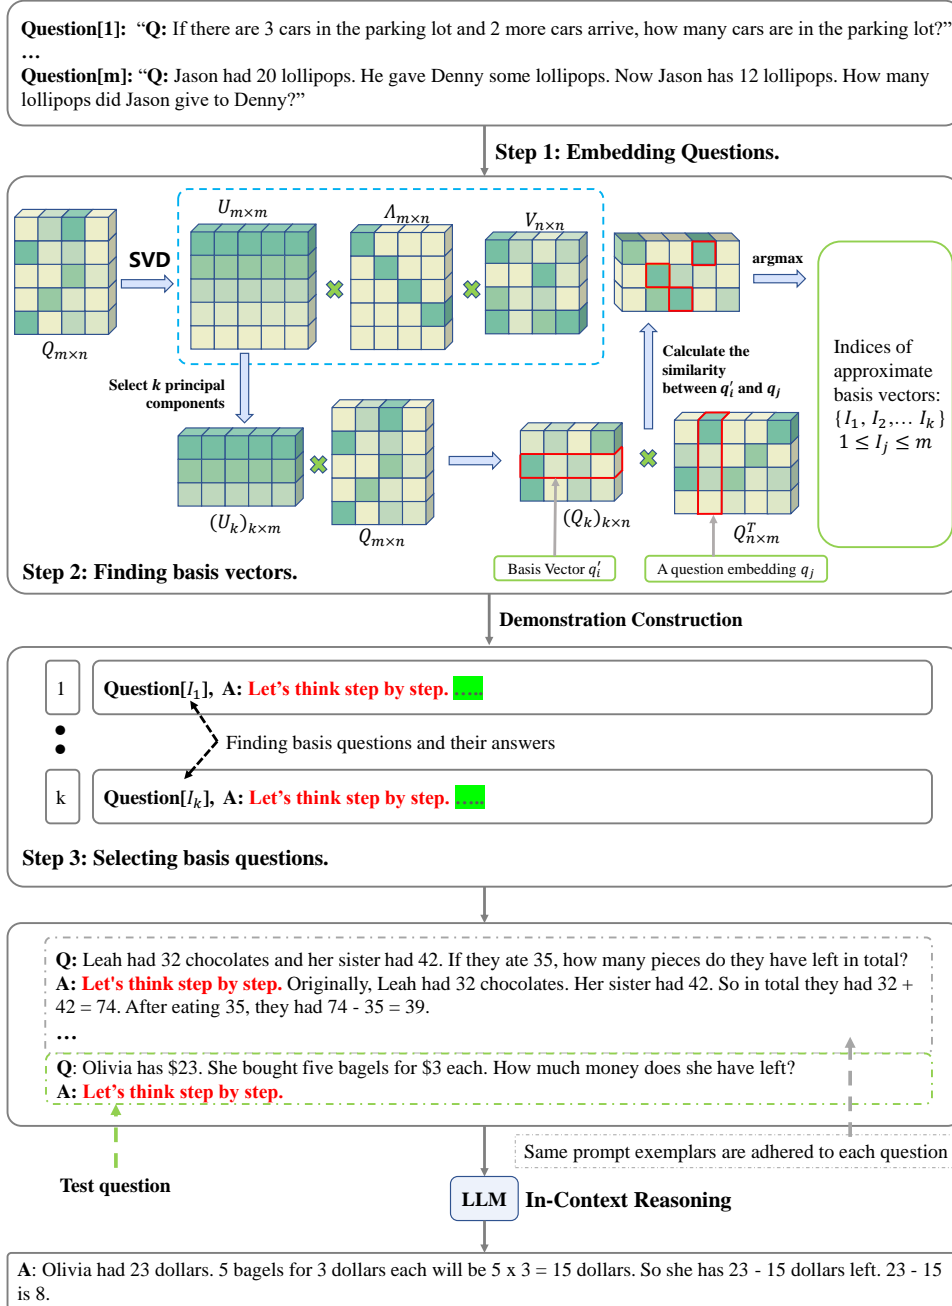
**Question[1]:** "**Q:** If there are 3 cars in the parking lot and 2 more cars arrive, how many cars are in the parking lot?"
…
**Question[m]:** "**Q:** Jason had 20 lollipops. He gave Denny some lollipops. Now Jason has 12 lollipops. How many lollipops did Jason give to Denny?"

**Step 1: Embedding Questions.**

$U_{m\times m}$ $\Lambda_{m\times n}$ $V_{n\times n}$

SVD

$Q_{m\times n}$

argmax

Indices of approximate basis vectors: $\{I_1, I_2, \ldots I_k\}$ $1 \le I_j \le m$

Calculate the similarity between $q_i'$ and $q_j$

Select $k$ principal components

$(U_k)_{k\times m}$ $Q_{m\times n}$ $(Q_k)_{k\times n}$ $Q^T_{n\times m}$

Basis Vector $q_i'$

A question embedding $q_j$

**Step 2: Finding basis vectors.**

**Demonstration Construction**

1 **Question[$I_1$], A: Let's think step by step.** ......

Finding basis questions and their answers

k **Question[$I_k$], A: Let's think step by step.** ......

**Step 3: Selecting basis questions.**

**Q:** Leah had 32 chocolates and her sister had 42. If they ate 35, how many pieces do they have left in total?
**A: Let's think step by step.** Originally, Leah had 32 chocolates. Her sister had 42. So in total they had 32 + 42 = 74. After eating 35, they had 74 - 35 = 39.
…
**Q**: Olivia has $23. She bought five bagels for $3 each. How much money does she have left?
**A: Let's think step by step.**

Same prompt exemplars are adhered to each question

**Test question**

**LLM** **In-Context Reasoning**

**A**: Olivia had 23 dollars. 5 bagels for 3 dollars each will be 5 x 3 = 15 dollars. So she has 23 - 15 dollars left. 23 - 15 is 8.